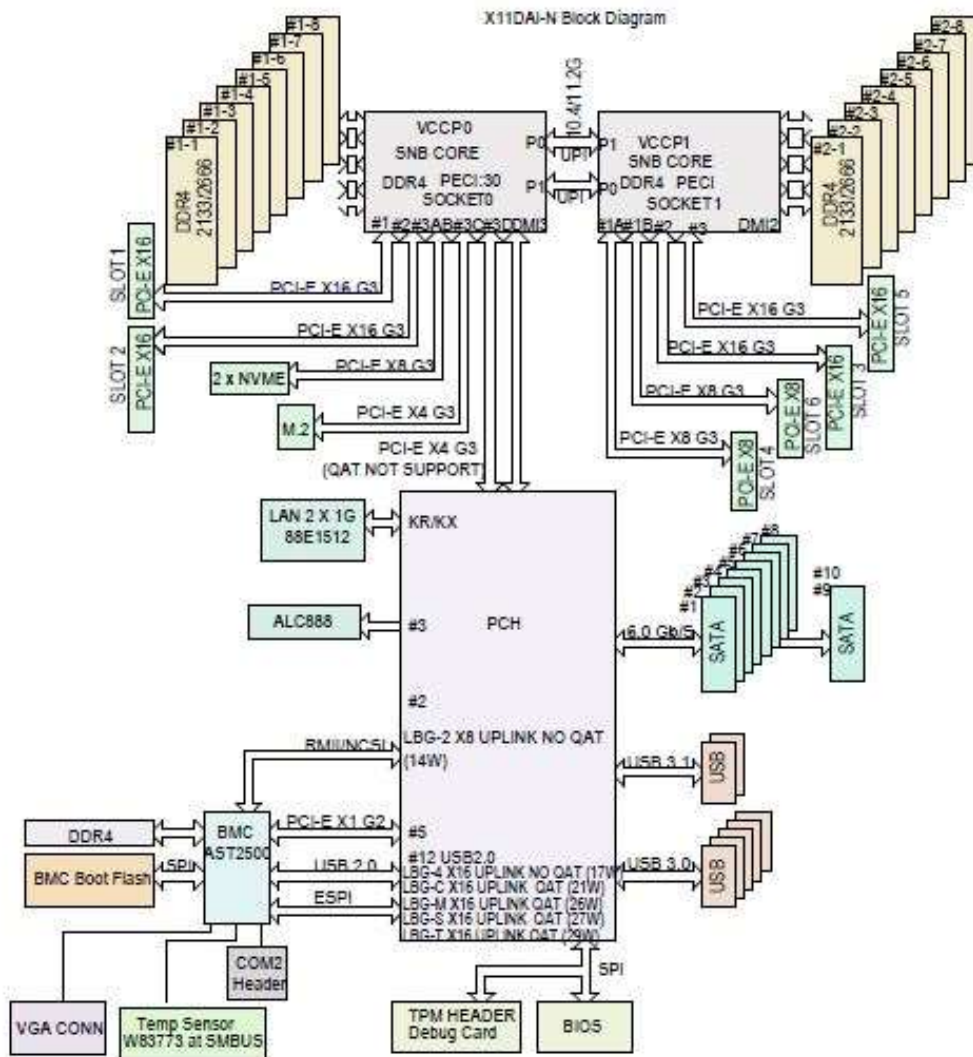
X11DAI-N Block Diagram

#1-8
#1-7
#1-6
#1-5
#1-4
#1-3
#1-2
#1-1
DDR4
2133/2666

VCCP0
SNB CORE
DDR4 PECI:30
SOCKET0
#1 #2 #3A B #3C #3D DMI3

P0
P1
10.4/11.2G
UPI
UPI

P1
P0
VCCP1
SNB CORE
DDR4 PECI
SOCKET1
#1A #1B #2 #3 DMI2

#2-8
#2-7
#2-6
#2-5
#2-4
#2-3
#2-2
#2-1
DDR4
2133/2666

SLOT 1
PCI-E X16
PCI-E X16 G3
PCI-E X16 G3
SLOT 2
PCI-E X16
PCI-E X8 G3
2 x NVME
PCI-E X4 G3
M.2
PCI-E X4 G3
(QAT NOT SUPPORT)

PCI-E X16 G3
PCI-E X16
SLOT 5
PCI-E X16 G3
PCI-E X16
SLOT 3
PCI-E X8 G3
PCI-E X8
SLOT 6
PCI-E X8 G3
PCI-E X8
SLOT 4

LAN 2 X 1G
88E1512
KR/KX

ALC888
#3
PCH

#8
#7
#6
#5
#4
#3
#2
#1
6.0 Gb/S
SATA
#10
#9
SATA

#2
LBG-2 X8 UPLINK NO QAT
(14W)
RMII/NCSI

USB 3.1
USB

DDR4
BMC
AST2500
PCI-E X1 G2
#5
SPI
BMC Boot Flash
USB 2.0
ESPI
#12 USB2.0
LBG-4 X16 UPLINK NO QAT (17W)
LBG-C X16 UPLINK QAT (21W)
LBG-M X16 UPLINK QAT (26W)
LBG-S X16 UPLINK QAT (27W)
LBG-T X16 UPLINK QAT (29W)
USB 3.0
USB

COM2
Header
SPI

VGA CONN
Temp Sensor
W83773 at SMBUS
TPM HEADER
Debug Card
BIOS